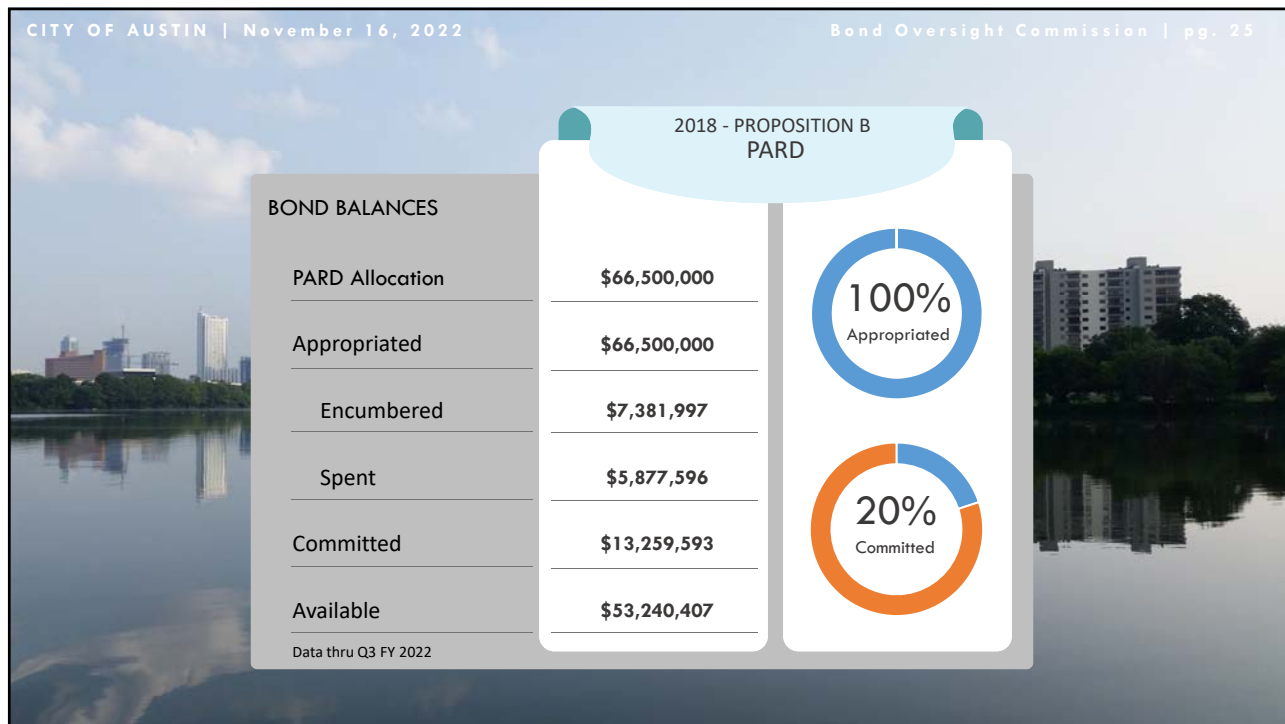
CITY OF AUSTIN | November 16, 2022

Bond Oversight Commission | pg. 25

2018 - PROPOSITION B
PARD

BOND BALANCES

| | |
|---|---|
| PARD Allocation | $66,500,000 |
| Appropriated | $66,500,000 |
| Encumbered | $7,381,997 |
| Spent | $5,877,596 |
| Committed | $13,259,593 |
| Available | $53,240,407 |

Data thru Q3 FY 2022

100%
Appropriated

20%
Committed